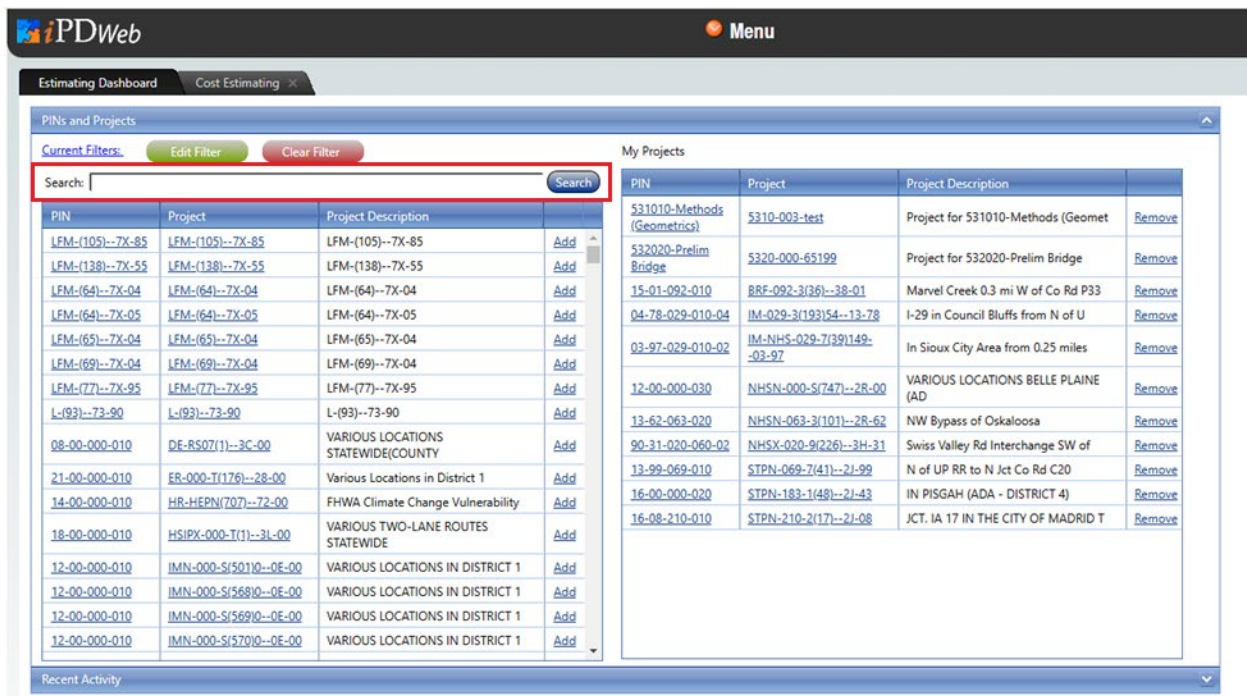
iPDWeb

Menu

Estimating Dashboard | Cost Estimating ×

PINs and Projects

Current Filters: Edit Filter Clear Filter

Search: Search

| PIN | Project | Project Description | |
|---|---|---|---|
| LFM-(105)--7X-85 | LFM-(105)--7X-85 | LFM-(105)--7X-85 | Add |
| LFM-(138)--7X-55 | LFM-(138)--7X-55 | LFM-(138)--7X-55 | Add |
| LFM-(64)--7X-04 | LFM-(64)--7X-04 | LFM-(64)--7X-04 | Add |
| LFM-(64)--7X-05 | LFM-(64)--7X-05 | LFM-(64)--7X-05 | Add |
| LFM-(65)--7X-04 | LFM-(65)--7X-04 | LFM-(65)--7X-04 | Add |
| LFM-(69)--7X-04 | LFM-(69)--7X-04 | LFM-(69)--7X-04 | Add |
| LFM-(77)--7X-95 | LFM-(77)--7X-95 | LFM-(77)--7X-95 | Add |
| L-(93)--73-90 | L-(93)--73-90 | L-(93)--73-90 | Add |
| 08-00-000-010 | DE-RS07(1)--3C-00 | VARIOUS LOCATIONS STATEWIDE(COUNTY | Add |
| 21-00-000-010 | ER-000-T(176)--28-00 | Various Locations in District 1 | Add |
| 14-00-000-010 | HR-HEPN(707)--72-00 | FHWA Climate Change Vulnerability | Add |
| 18-00-000-010 | HSIPX-000-T(1)--3L-00 | VARIOUS TWO-LANE ROUTES STATEWIDE | Add |
| 12-00-000-010 | IMN-000-S(501)0--0E-00 | VARIOUS LOCATIONS IN DISTRICT 1 | Add |
| 12-00-000-010 | IMN-000-S(568)0--0E-00 | VARIOUS LOCATIONS IN DISTRICT 1 | Add |
| 12-00-000-010 | IMN-000-S(569)0--0E-00 | VARIOUS LOCATIONS IN DISTRICT 1 | Add |
| 12-00-000-010 | IMN-000-S(570)0--0E-00 | VARIOUS LOCATIONS IN DISTRICT 1 | Add |

My Projects

| PIN | Project | Project Description | |
|---|---|---|---|
| 531010-Methods (Geometrics) | 5310-003-test | Project for 531010-Methods (Geomet | Remove |
| 532020-Prelim Bridge | 5320-000-65199 | Project for 532020-Prelim Bridge | Remove |
| 15-01-092-010 | BRF-092-3(36)--38-01 | Marvel Creek 0.3 mi W of Co Rd P33 | Remove |
| 04-78-029-010-04 | IM-029-3(193)54--13-78 | I-29 in Council Bluffs from N of U | Remove |
| 03-97-029-010-02 | IM-NHS-029-7(39)149--03-97 | In Sioux City Area from 0.25 miles | Remove |
| 12-00-000-030 | NHSN-000-S(747)--2R-00 | VARIOUS LOCATIONS BELLE PLAINE (AD | Remove |
| 13-62-063-020 | NHSN-063-3(101)--2R-62 | NW Bypass of Oskaloosa | Remove |
| 90-31-020-060-02 | NHSX-020-9(226)--3H-31 | Swiss Valley Rd Interchange SW of | Remove |
| 13-99-069-010 | STPN-069-7(41)--2J-99 | N of UP RR to N Jct Co Rd C20 | Remove |
| 16-00-000-020 | STPN-183-1(48)--2J-43 | IN PISGAH (ADA - DISTRICT 4) | Remove |
| 16-08-210-010 | STPN-210-2(17)--2J-08 | JCT. IA 17 IN THE CITY OF MADRID T | Remove |

Recent Activity